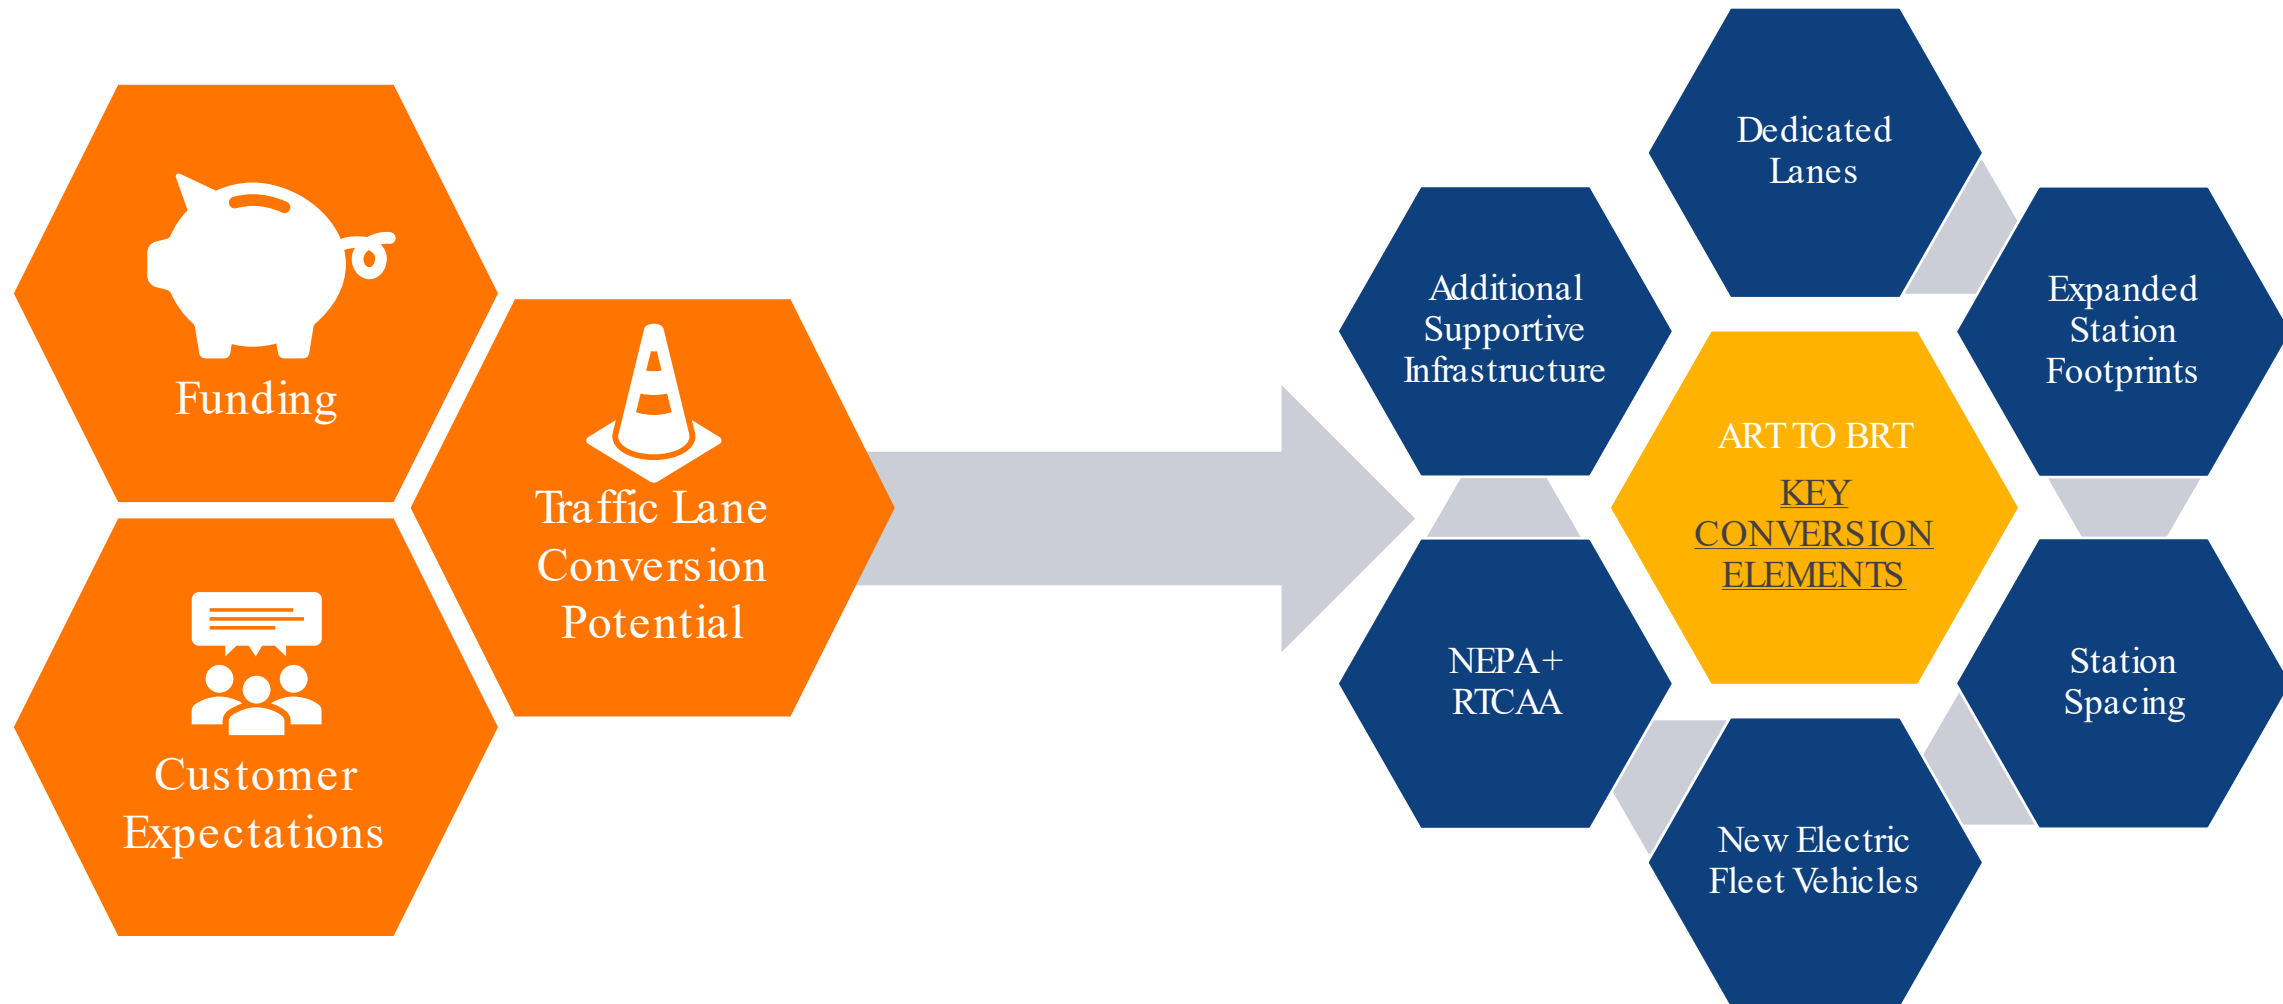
Funding

Traffic Lane Conversion Potential

Customer Expectations

Dedicated Lanes

Additional Supportive Infrastructure

Expanded Station Footprints

ART TO BRT

KEY CONVERSION ELEMENTS

NEPA+ RTCAA

Station Spacing

New Electric Fleet Vehicles